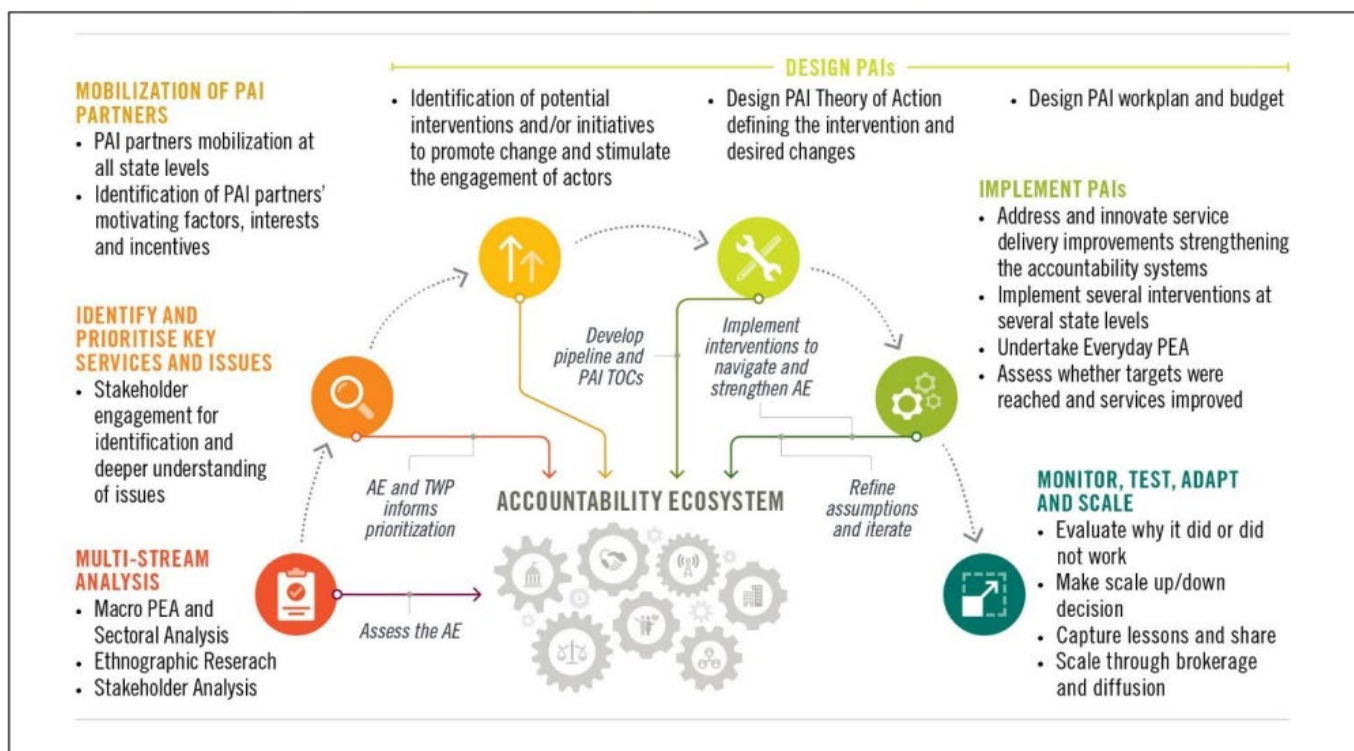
DESIGN PAIs

MOBILIZATION OF PAI PARTNERS
• PAI partners mobilization at all state levels
• Identification of PAI partners' motivating factors, interests and incentives

• Identification of potential interventions and/or initiatives to promote change and stimulate the engagement of actors

• Design PAI Theory of Action defining the intervention and desired changes

• Design PAI workplan and budget

IMPLEMENT PAIs
• Address and innovate service delivery improvements strengthening the accountability systems
• Implement several interventions at several state levels
• Undertake Everyday PEA
• Assess whether targets were reached and services improved

IDENTIFY AND PRIORITISE KEY SERVICES AND ISSUES
• Stakeholder engagement for identification and deeper understanding of issues

Develop pipeline and PAI TOCs

Implement interventions to navigate and strengthen AE

AE and TWP informs prioritization

ACCOUNTABILITY ECOSYSTEM

Refine assumptions and iterate

MONITOR, TEST, ADAPT AND SCALE
• Evaluate why it did or did not work
• Make scale up/down decision
• Capture lessons and share
• Scale through brokerage and diffusion

MULTI-STREAM ANALYSIS
• Macro PEA and Sectoral Analysis
• Ethnographic Reserach
• Stakeholder Analysis

Assess the AE